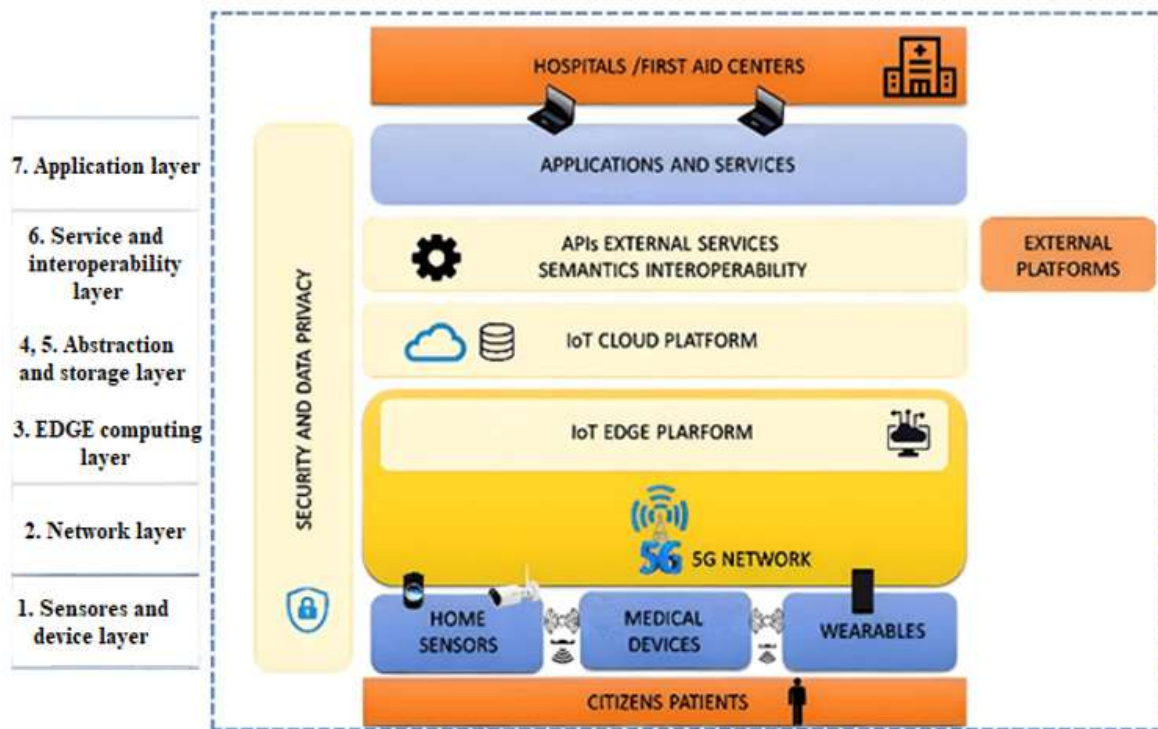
7. Application layer

6. Service and interoperability layer

4, 5. Abstraction and storage layer

3. EDGE computing layer

2. Network layer

1. Sensores and device layer

HOSPITALS /FIRST AID CENTERS

SECURITY AND DATA PRIVACY

APPLICATIONS AND SERVICES

APIs EXTERNAL SERVICES
SEMANTICS INTEROPERABILITY

EXTERNAL PLATFORMS

IoT CLOUD PLATFORM

IoT EDGE PLARFORM

5G 5G NETWORK

HOME SENSORS

MEDICAL DEVICES

WEARABLES

CITIZENS PATIENTS